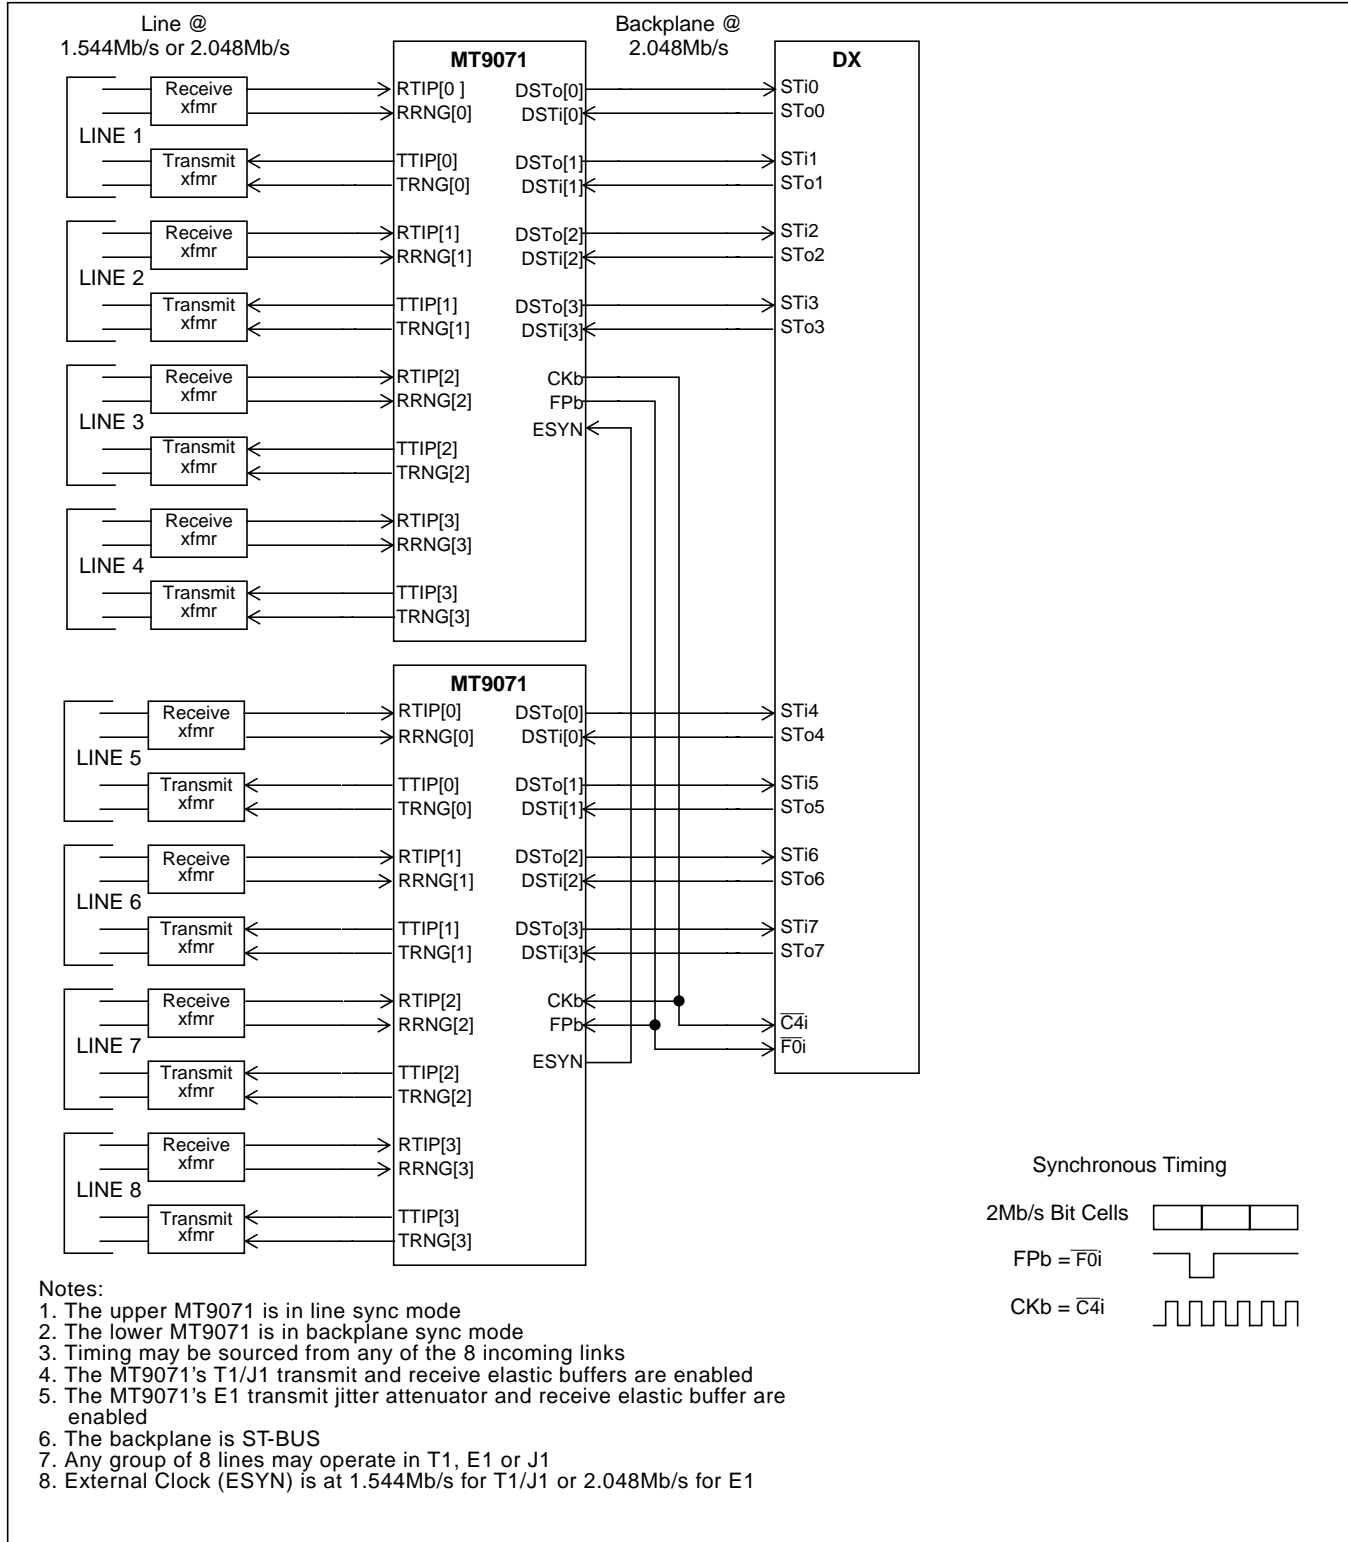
Line @
1.544Mb/s or 2.048Mb/s

Backplane @
2.048Mb/s

MT9071

DX

Receive xfmr
Transmit xfmr
LINE 1
Receive xfmr
Transmit xfmr
LINE 2
Receive xfmr
Transmit xfmr
LINE 3
Receive xfmr
Transmit xfmr
LINE 4

RTIP[0 ]
RRNG[0]
TTIP[0]
TRNG[0]
RTIP[1]
RRNG[1]
TTIP[1]
TRNG[1]
RTIP[2]
RRNG[2]
TTIP[2]
TRNG[2]
RTIP[3]
RRNG[3]
TTIP[3]
TRNG[3]

DSTo[0]
DSTi[0]
DSTo[1]
DSTi[1]
DSTo[2]
DSTi[2]
DSTo[3]
DSTi[3]
CKb
FPb
ESYN

STi0
STo0
STi1
STo1
STi2
STo2
STi3
STo3

MT9071

Receive xfmr
Transmit xfmr
LINE 5
Receive xfmr
Transmit xfmr
LINE 6
Receive xfmr
Transmit xfmr
LINE 7
Receive xfmr
Transmit xfmr
LINE 8

RTIP[0]
RRNG[0]
TTIP[0]
TRNG[0]
RTIP[1]
RRNG[1]
TTIP[1]
TRNG[1]
RTIP[2]
RRNG[2]
TTIP[2]
TRNG[2]
RTIP[3]
RRNG[3]
TTIP[3]
TRNG[3]

DSTo[0]
DSTi[0]
DSTo[1]
DSTi[1]
DSTo[2]
DSTi[2]
DSTo[3]
DSTi[3]
CKb
FPb
ESYN

STi4
STo4
STi5
STo5
STi6
STo6
STi7
STo7
$\overline{C4}$i
$\overline{F0}$i

Synchronous Timing
2Mb/s Bit Cells
FPb = $\overline{F0}$i
CKb = $\overline{C4}$i

Notes:
1. The upper MT9071 is in line sync mode
2. The lower MT9071 is in backplane sync mode
3. Timing may be sourced from any of the 8 incoming links
4. The MT9071's T1/J1 transmit and receive elastic buffers are enabled
5. The MT9071's E1 transmit jitter attenuator and receive elastic buffer are enabled
6. The backplane is ST-BUS
7. Any group of 8 lines may operate in T1, E1 or J1
8. External Clock (ESYN) is at 1.544Mb/s for T1/J1 or 2.048Mb/s for E1